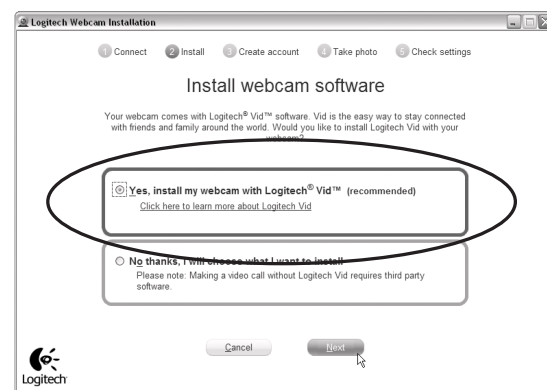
Logitech Webcam Installation

1 Connect 2 Install 3 Create account 4 Take photo 5 Check settings

Install webcam software

Your webcam comes with Logitech® Vid™ software. Vid is the easy way to stay connected with friends and family around the world. Would you like to install Logitech Vid with your webcam?

Yes, install my webcam with Logitech® Vid™ (recommended)
Click here to learn more about Logitech Vid

No thanks, I will choose what I want to install
Please note: Making a video call without Logitech Vid requires third party software.

Cancel Next

Logitech